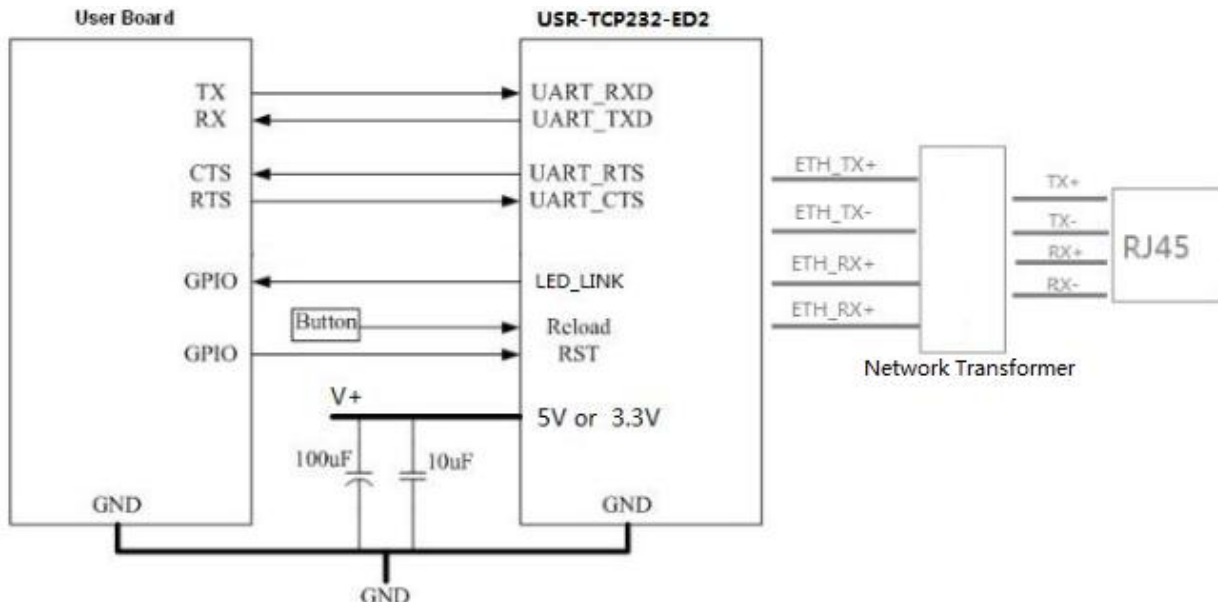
User Board

USR-TCP232-ED2

TX
RX
CTS
RTS
GPIO
Button
GPIO

UART_RXD
UART_TXD
UART_RTS
UART_CTS
LED_LINK
Reload
RST

ETH_TX+
ETH_TX-
ETH_RX+
ETH_RX+

TX+
TX-
RX+
RX-

RJ45

Network Transformer

V+
5V or 3.3V
100uF
10uF
GND
GND
GND